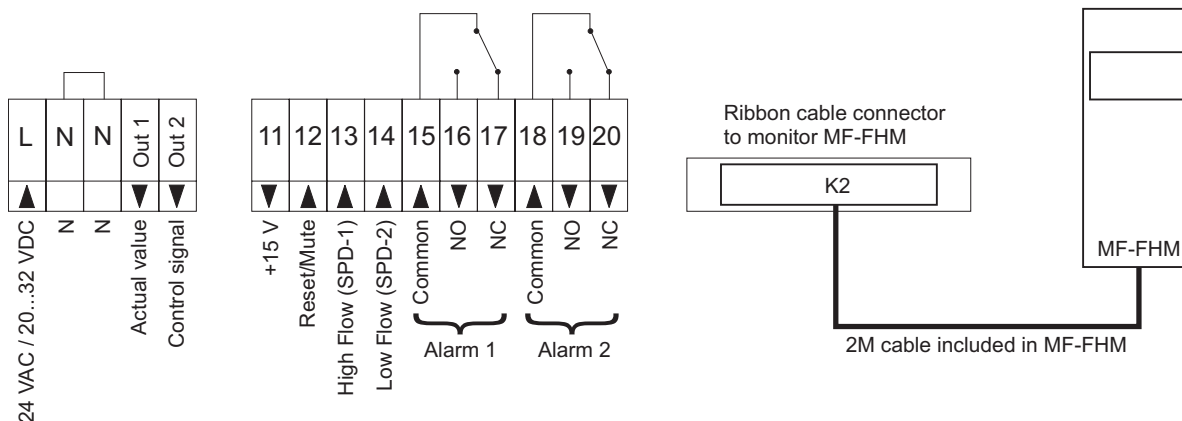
L N N Out 1 Out 2

24 VAC / 20...32 VDC
N
N
Actual value
Control signal

11 12 13 14 15 16 17 18 19 20

+15 V
Reset/Mute
High Flow (SPD-1)
Low Flow (SPD-2)
Common
NO
NC
Common
NO
NC

Alarm 1
Alarm 2

Ribbon cable connector to monitor MF-FHM

K2

MF-FHM

2M cable included in MF-FHM